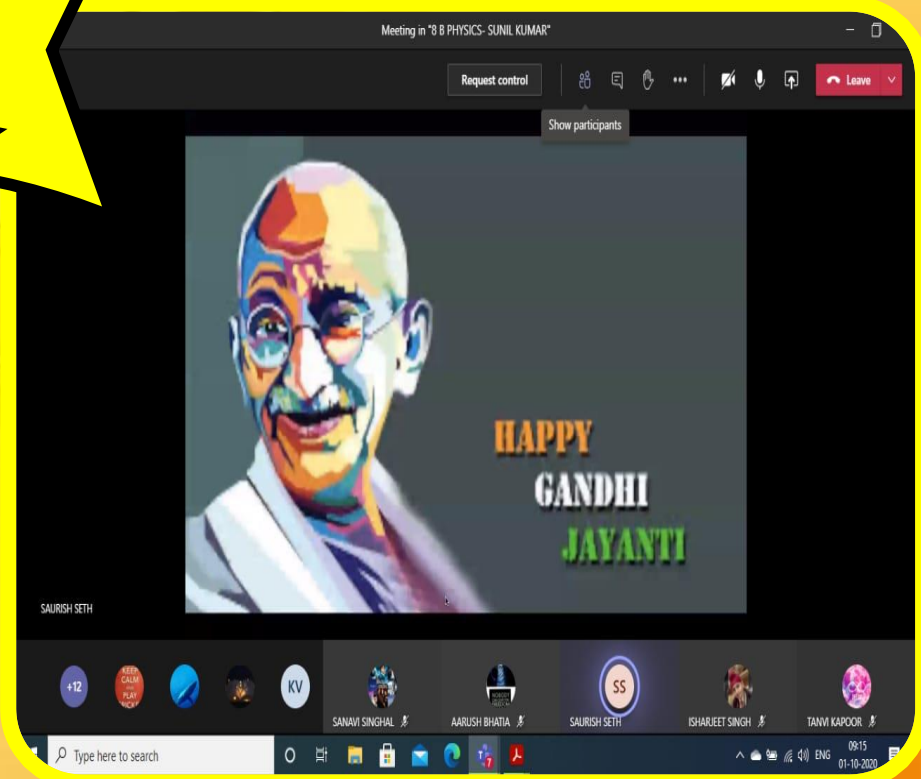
Meeting in "8 B PHYSICS- SUNIL KUMAR"

Request control

Leave

Show participants

HAPPY
GANDHI
JAYANTI

SAURISH SETH

+12

KEEP CALM AND PLAY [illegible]

KV

SANAVI SINGHAL

AARUSH BHATIA

SS

SAURISH SETH

ISHARJEET SINGH

TANVI KAPOOR

Type here to search

ENG

09:15
01-10-2020